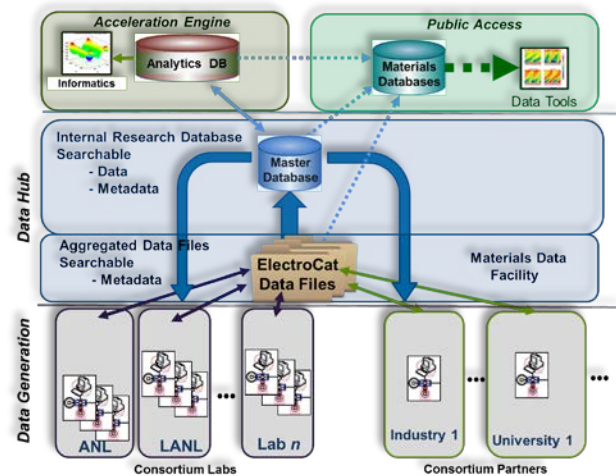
Acceleration Engine
Informatics
Analytics DB
Public Access
Materials Databases
Data Tools

Data Hub
Internal Research Database
Searchable
- Data
- Metadata
Master Database
Aggregated Data Files
Searchable
- Metadata
ElectroCat Data Files
Materials Data Facility

Data Generation
ANL
LANL
•••
Lab $n$
Industry 1
•••
University 1
•••
Consortium Labs
Consortium Partners